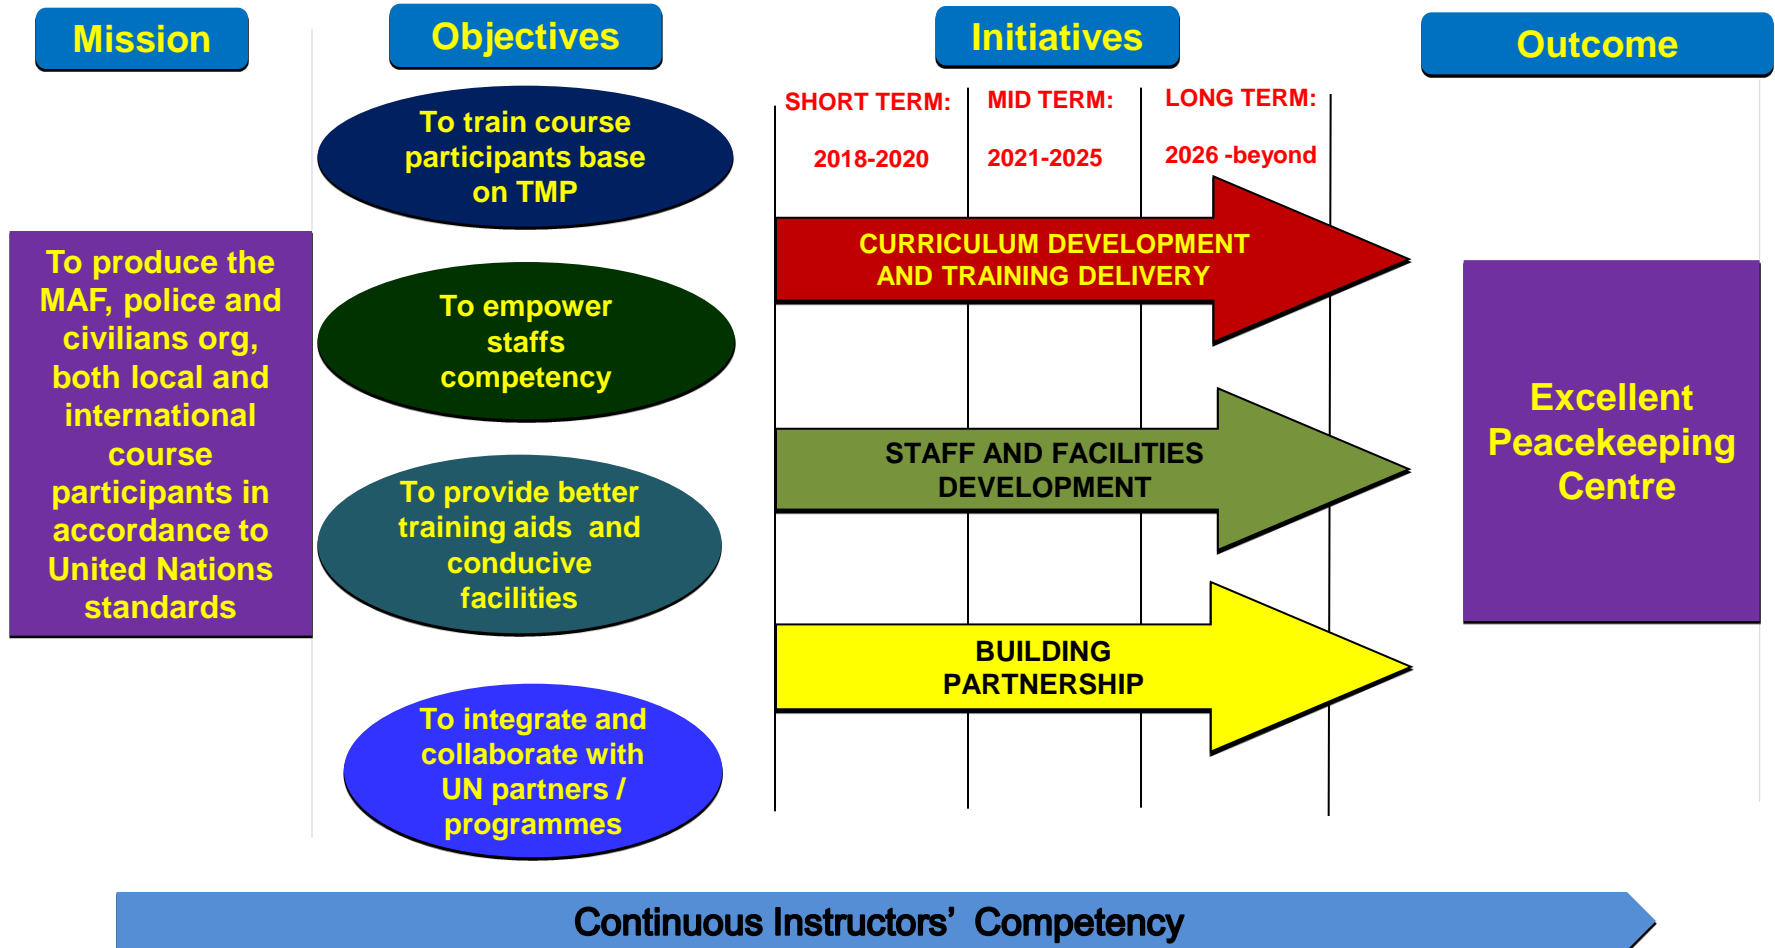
Mission

Objectives

Initiatives

Outcome

To produce the MAF, police and civilians org, both local and international course participants in accordance to United Nations standards

To train course participants base on TMP

To empower staffs competency

To provide better training aids and conducive facilities

To integrate and collaborate with UN partners / programmes

SHORT TERM: 2018-2020

MID TERM: 2021-2025

LONG TERM: 2026 -beyond

CURRICULUM DEVELOPMENT AND TRAINING DELIVERY

STAFF AND FACILITIES DEVELOPMENT

BUILDING PARTNERSHIP

Excellent Peacekeeping Centre

Continuous Instructors' Competency